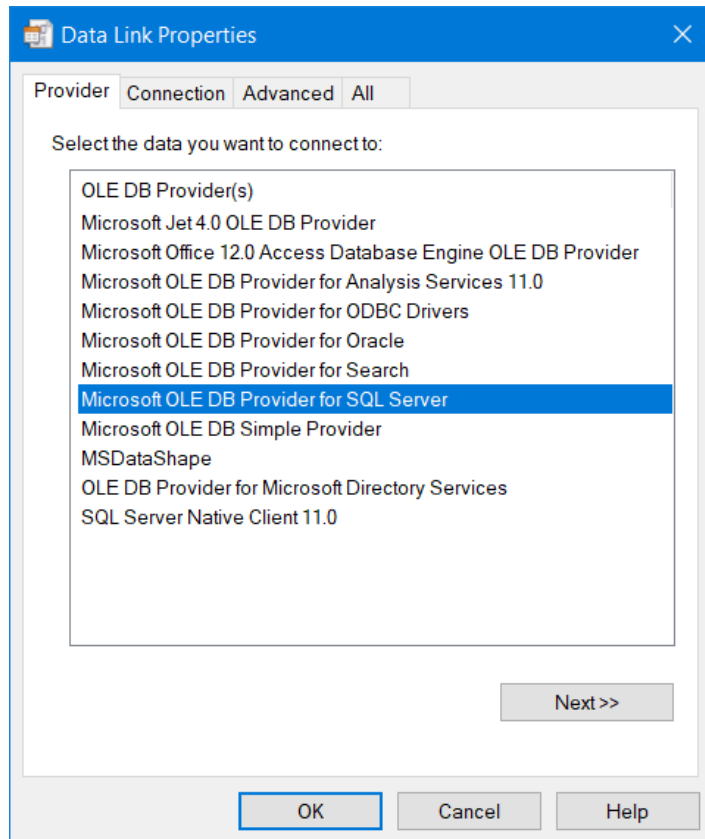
Data Link Properties

Provider | Connection | Advanced | All

Select the data you want to connect to:

OLE DB Provider(s)
Microsoft Jet 4.0 OLE DB Provider
Microsoft Office 12.0 Access Database Engine OLE DB Provider
Microsoft OLE DB Provider for Analysis Services 11.0
Microsoft OLE DB Provider for ODBC Drivers
Microsoft OLE DB Provider for Oracle
Microsoft OLE DB Provider for Search
Microsoft OLE DB Provider for SQL Server
Microsoft OLE DB Simple Provider
MSDataShape
OLE DB Provider for Microsoft Directory Services
SQL Server Native Client 11.0

Next >>

OK
Cancel
Help